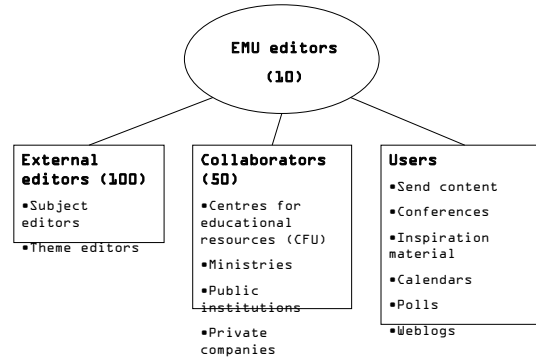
EMU editors

(10)

External editors (100)

•Subject editors

•Theme editors

Collaborators (50)

•Centres for educational resources (CFU)

•Ministries

•Public institutions

•Private companies

Users

•Send content

•Conferences

•Inspiration material

•Calendars

•Polls

•Weblogs